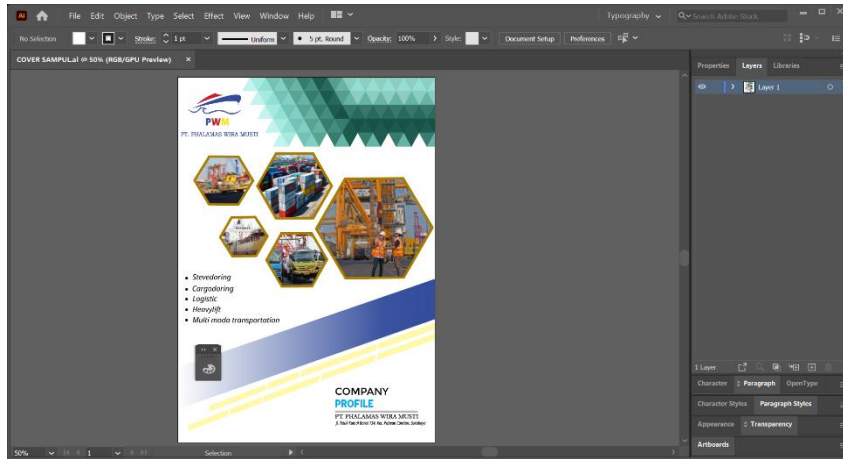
Ai File Edit Object Type Select Effect View Window Help

Typography

Search Adobe Stock

No Selection

Stroke: 1 pt

Uniform

5 pt. Round

Opacity: 100%

Style:

Document Setup

Preferences

COVER SAMPUL.ai @ 50% (RGB/GPU Preview) ×

PWM

PT. PHALAMAS WIRA MUSTI

• Stevedoring
• Cargodoring
• Logistic
• Heavylift
• Multi moda transportation

COMPANY
PROFILE
PT. PHALAMAS WIRA MUSTI
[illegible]

Properties Layers Libraries

Layer 1

1 Layer

Character Paragraph OpenType

Character Styles Paragraph Styles

Appearance Transparency

Artboards

50%

1

Selection